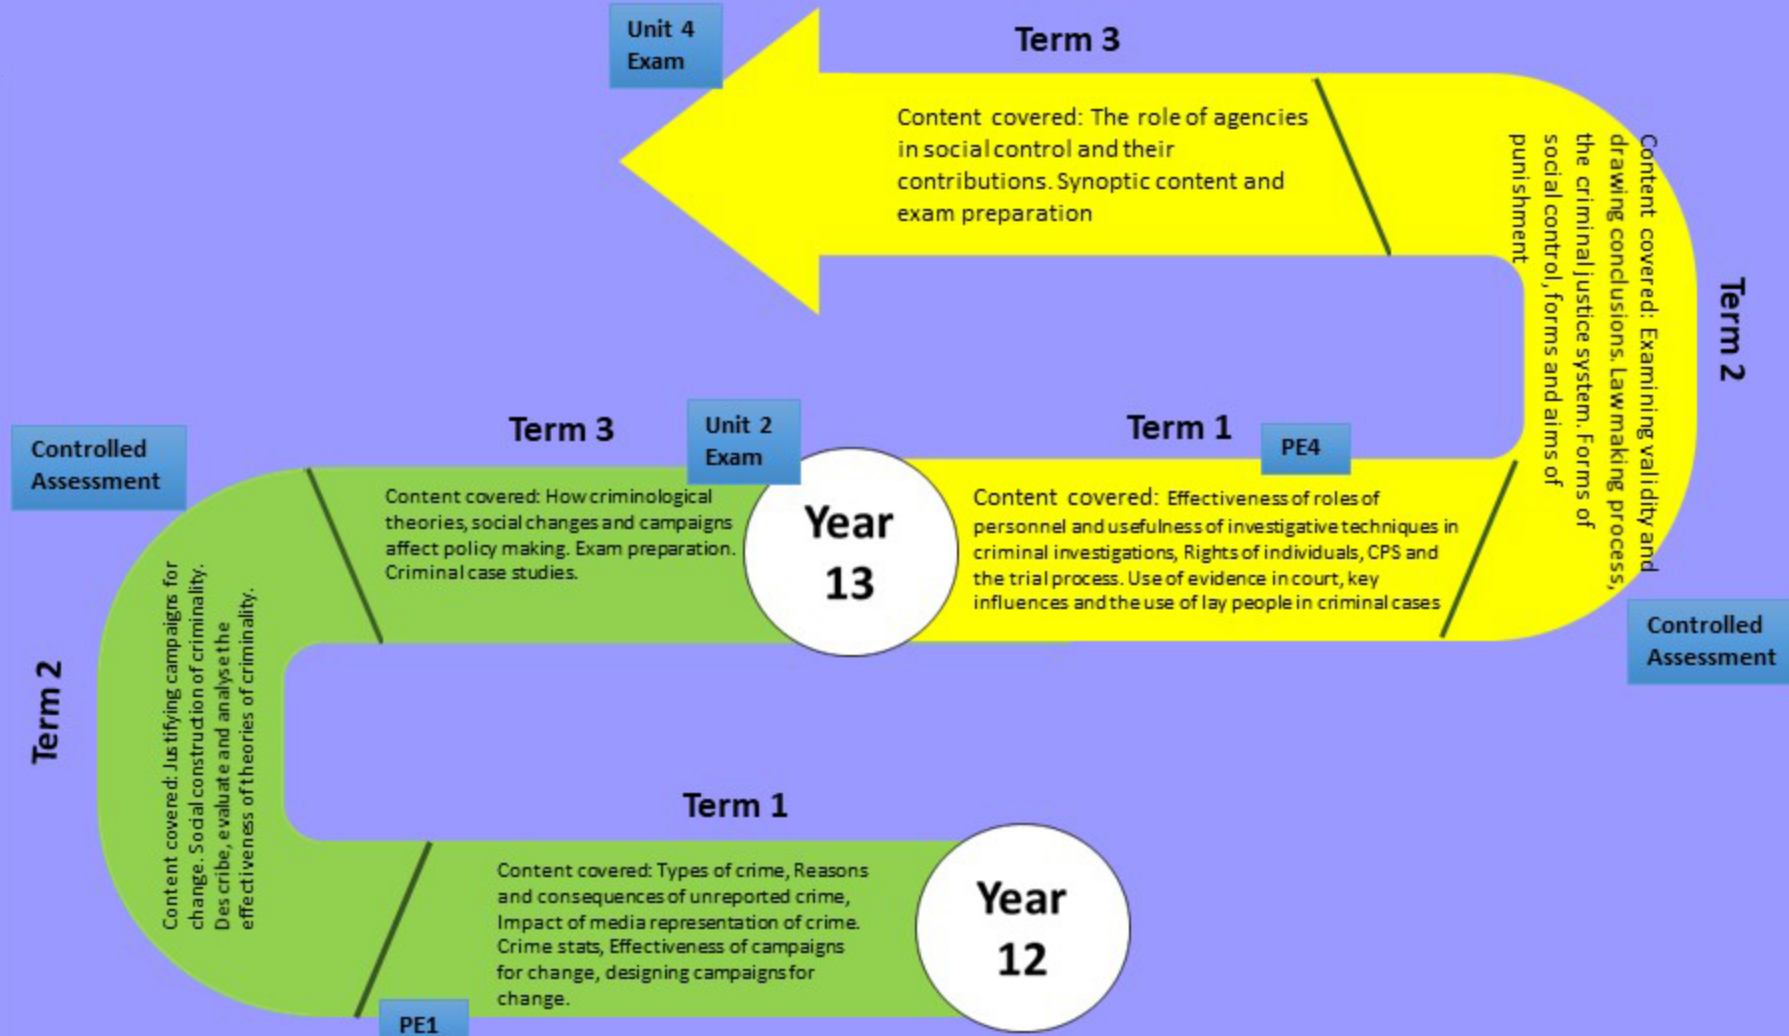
Year 12

Term 1

Content covered: Types of crime, Reasons and consequences of unreported crime, Impact of media representation of crime. Crime stats, Effectiveness of campaigns for change, designing campaigns for change.

PE1

Term 2

Content covered: Justifying campaigns for change. Social construction of criminality. Describe, evaluate and analyse the effectiveness of theories of criminality.

Controlled Assessment

Term 3

Content covered: How criminological theories, social changes and campaigns affect policy making. Exam preparation. Criminal case studies.

Unit 2 Exam

Year 13

Term 1

PE4

Content covered: Effectiveness of roles of personnel and usefulness of investigative techniques in criminal investigations, Rights of individuals, CPS and the trial process. Use of evidence in court, key influences and the use of lay people in criminal cases

Controlled Assessment

Term 2

Content covered: Examining validity and drawing conclusions. Law making process, the criminal justice system. Forms of social control, forms and aims of punishment

Term 3

Content covered: The role of agencies in social control and their contributions. Synoptic content and exam preparation

Unit 4 Exam